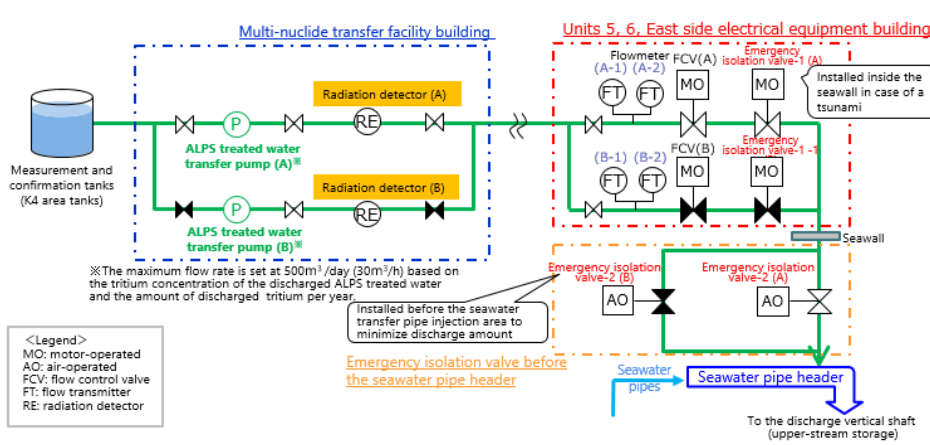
Multi-nuclide transfer facility building

Units 5, 6, East side electrical equipment building

Measurement and confirmation tanks (K4 area tanks)

P

ALPS treated water transfer pump (A)※

Radiation detector (A)

RE

P

ALPS treated water transfer pump (B)※

Radiation detector (B)

RE

Flowmeter

(A-1) (A-2)

FT FT

FCV(A)

MO

Emergency isolation valve-1 (A)

MO

Installed inside the seawall in case of a tsunami

Emergency isolation valve-1 -1

(B-1) (B-2)

FT FT

FCV(B)

MO

MO

Seawall

※The maximum flow rate is set at 500m$^3$ /day (30m$^3$/h) based on the tritium concentration of the discharged ALPS treated water and the amount of discharged tritium per year.

Emergency isolation valve-2 (B)

AO

Emergency isolation valve-2 (A)

AO

Installed before the seawater transfer pipe injection area to minimize discharge amount

＜Legend＞
MO: motor-operated
AO: air-operated
FCV: flow control valve
FT: flow transmitter
RE: radiation detector

Emergency isolation valve before the seawater pipe header

Seawater pipes

Seawater pipe header

To the discharge vertical shaft (upper-stream storage)